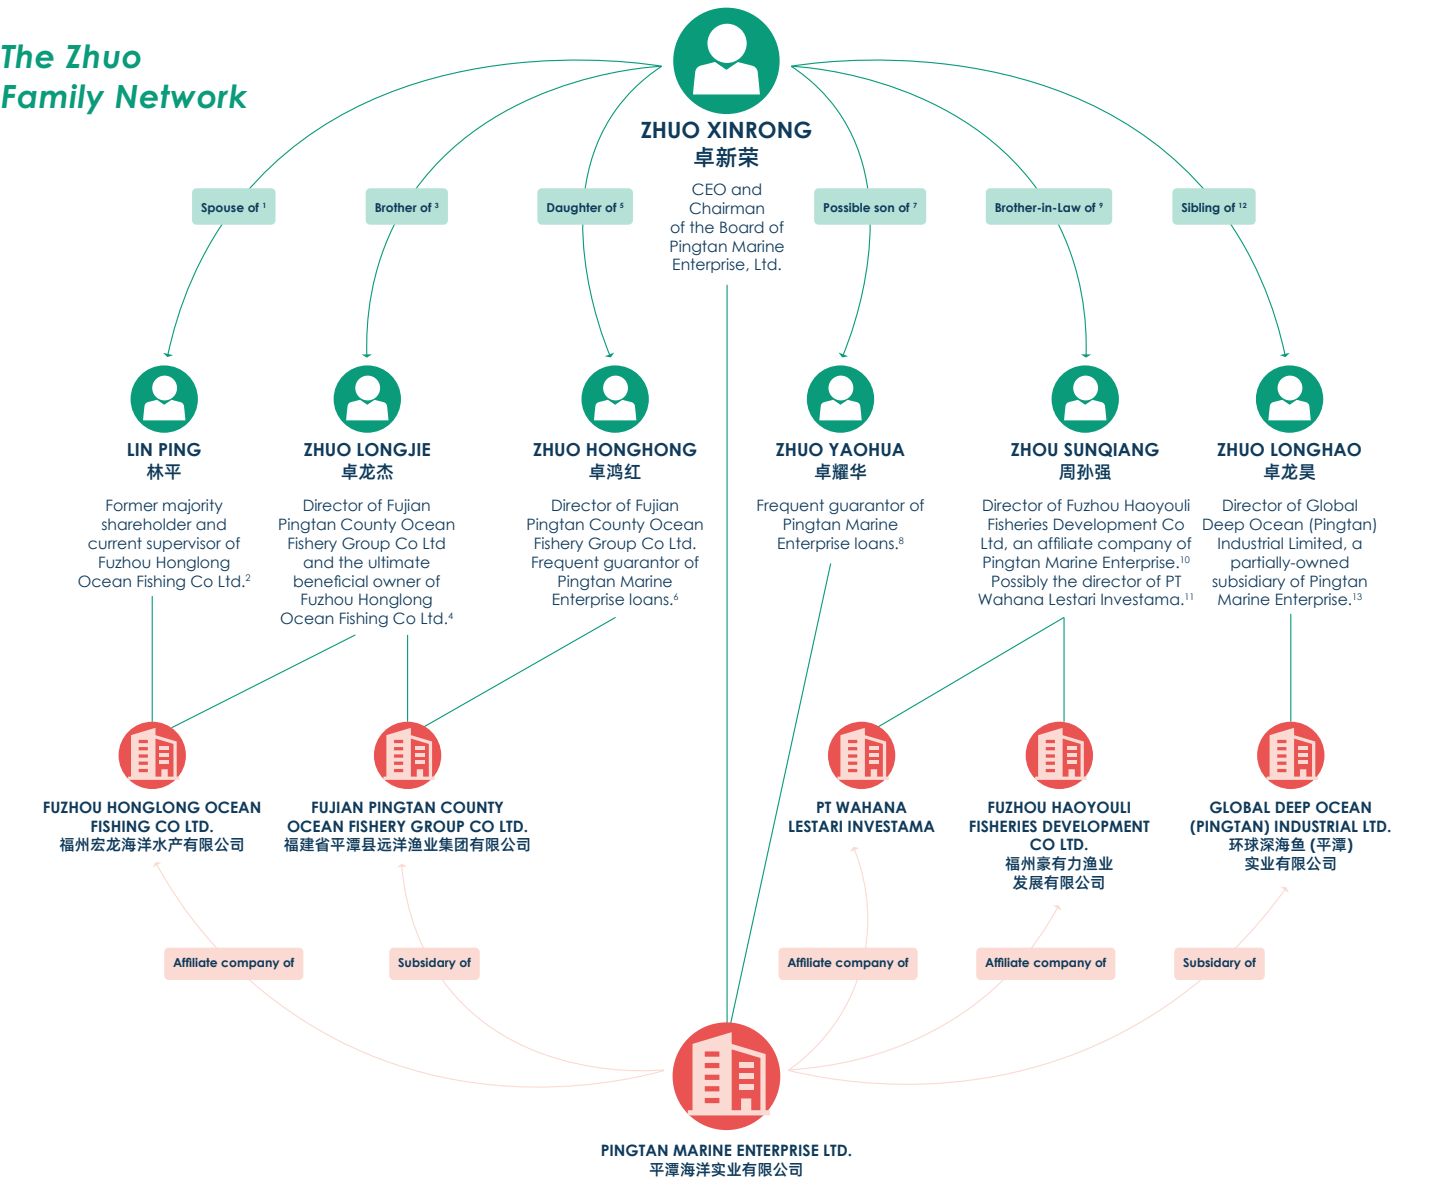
The Zhuo Family Network

ZHUO XINRONG
卓新荣
CEO and Chairman of the Board of Pingtan Marine Enterprise, Ltd.

Spouse of $^1$

Brother of $^3$

Daughter of $^5$

Possible son of $^7$

Brother-in-Law of $^9$

Sibling of $^{12}$

LIN PING
林平
Former majority shareholder and current supervisor of Fuzhou Honglong Ocean Fishing Co Ltd.$^2$

ZHUO LONGJIE
卓龙杰
Director of Fujian Pingtan County Ocean Fishery Group Co Ltd and the ultimate beneficial owner of Fuzhou Honglong Ocean Fishing Co Ltd.$^4$

ZHUO HONGHONG
卓鸿红
Director of Fujian Pingtan County Ocean Fishery Group Co Ltd. Frequent guarantor of Pingtan Marine Enterprise loans.$^6$

ZHUO YAOHUA
卓耀华
Frequent guarantor of Pingtan Marine Enterprise loans.$^8$

ZHOU SUNQIANG
周孙强
Director of Fuzhou Haoyouli Fisheries Development Co Ltd, an affiliate company of Pingtan Marine Enterprise.$^{10}$ Possibly the director of PT Wahana Lestari Investama.$^{11}$

ZHUO LONGHAO
卓龙昊
Director of Global Deep Ocean (Pingtan) Industrial Limited, a partially-owned subsidiary of Pingtan Marine Enterprise.$^{13}$

FUZHOU HONGLONG OCEAN FISHING CO LTD.
福州宏龙海洋水产有限公司

FUJIAN PINGTAN COUNTY OCEAN FISHERY GROUP CO LTD.
福建省平潭县远洋渔业集团有限公司

PT WAHANA LESTARI INVESTAMA

FUZHOU HAOYOULI FISHERIES DEVELOPMENT CO LTD.
福州豪有力渔业发展有限公司

GLOBAL DEEP OCEAN (PINGTAN) INDUSTRIAL LTD.
环球深海鱼 (平潭) 实业有限公司

Affiliate company of

Subsidary of

Affiliate company of

Affiliate company of

Subsidary of

PINGTAN MARINE ENTERPRISE LTD.
平潭海洋实业有限公司